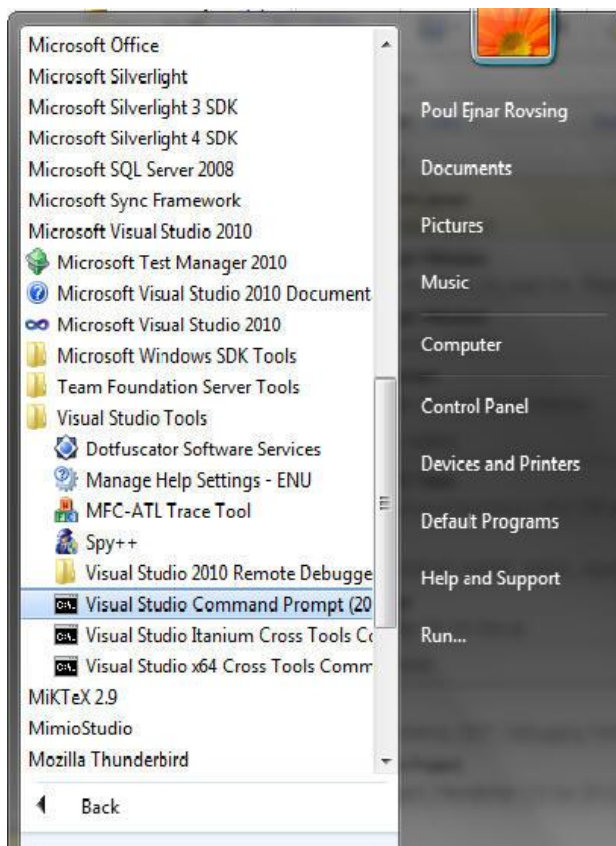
Microsoft Office
Microsoft Silverlight
Microsoft Silverlight 3 SDK
Microsoft Silverlight 4 SDK
Microsoft SQL Server 2008
Microsoft Sync Framework
Microsoft Visual Studio 2010
Microsoft Test Manager 2010
Microsoft Visual Studio 2010 Document
Microsoft Visual Studio 2010
Microsoft Windows SDK Tools
Team Foundation Server Tools
Visual Studio Tools
Dotfuscator Software Services
Manage Help Settings - ENU
MFC-ATL Trace Tool
Spy++
Visual Studio 2010 Remote Debugge
Visual Studio Command Prompt (20
Visual Studio Itanium Cross Tools Co
Visual Studio x64 Cross Tools Comm
MiKTeX 2.9
MimioStudio
Mozilla Thunderbird
Back

Poul Ejnar Rovsing
Documents
Pictures
Music
Computer
Control Panel
Devices and Printers
Default Programs
Help and Support
Run...